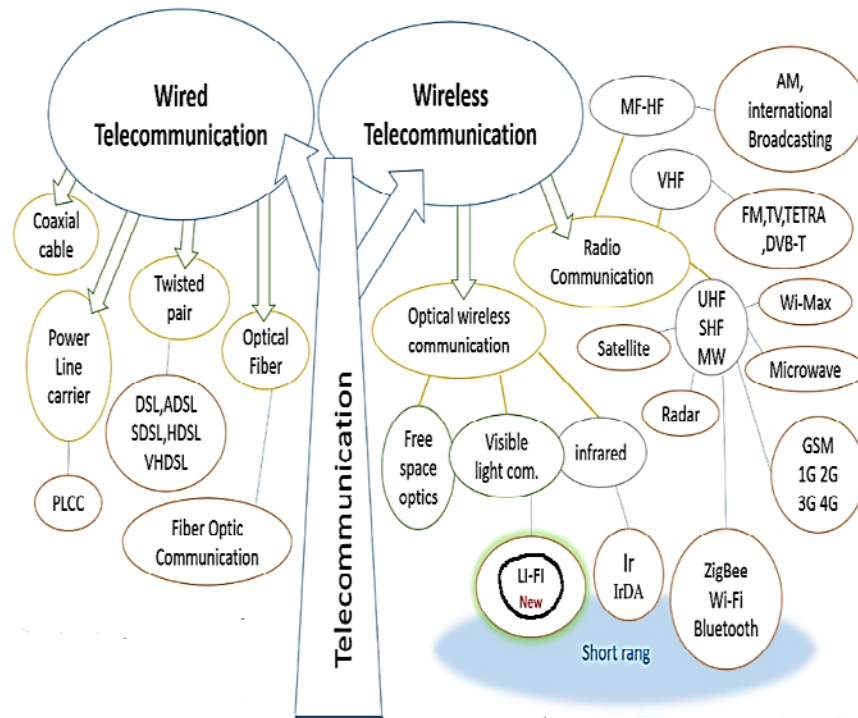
Wired Telecommunication

Wireless Telecommunication

Telecommunication

Coaxial cable

Power Line carrier

PLCC

Twisted pair

DSL,ADSL SDSL,HDSL VHDSL

Optical Fiber

Fiber Optic Communication

Optical wireless communication

Free space optics

Visible light com.

LI-FI New

infrared

Ir IrDA

Radio Communication

MF-HF

AM, international Broadcasting

VHF

FM,TV,TETRA ,DVB-T

UHF SHF MW

Wi-Max

Satellite

Microwave

Radar

GSM 1G 2G 3G 4G

ZigBee Wi-Fi Bluetooth

Short rang